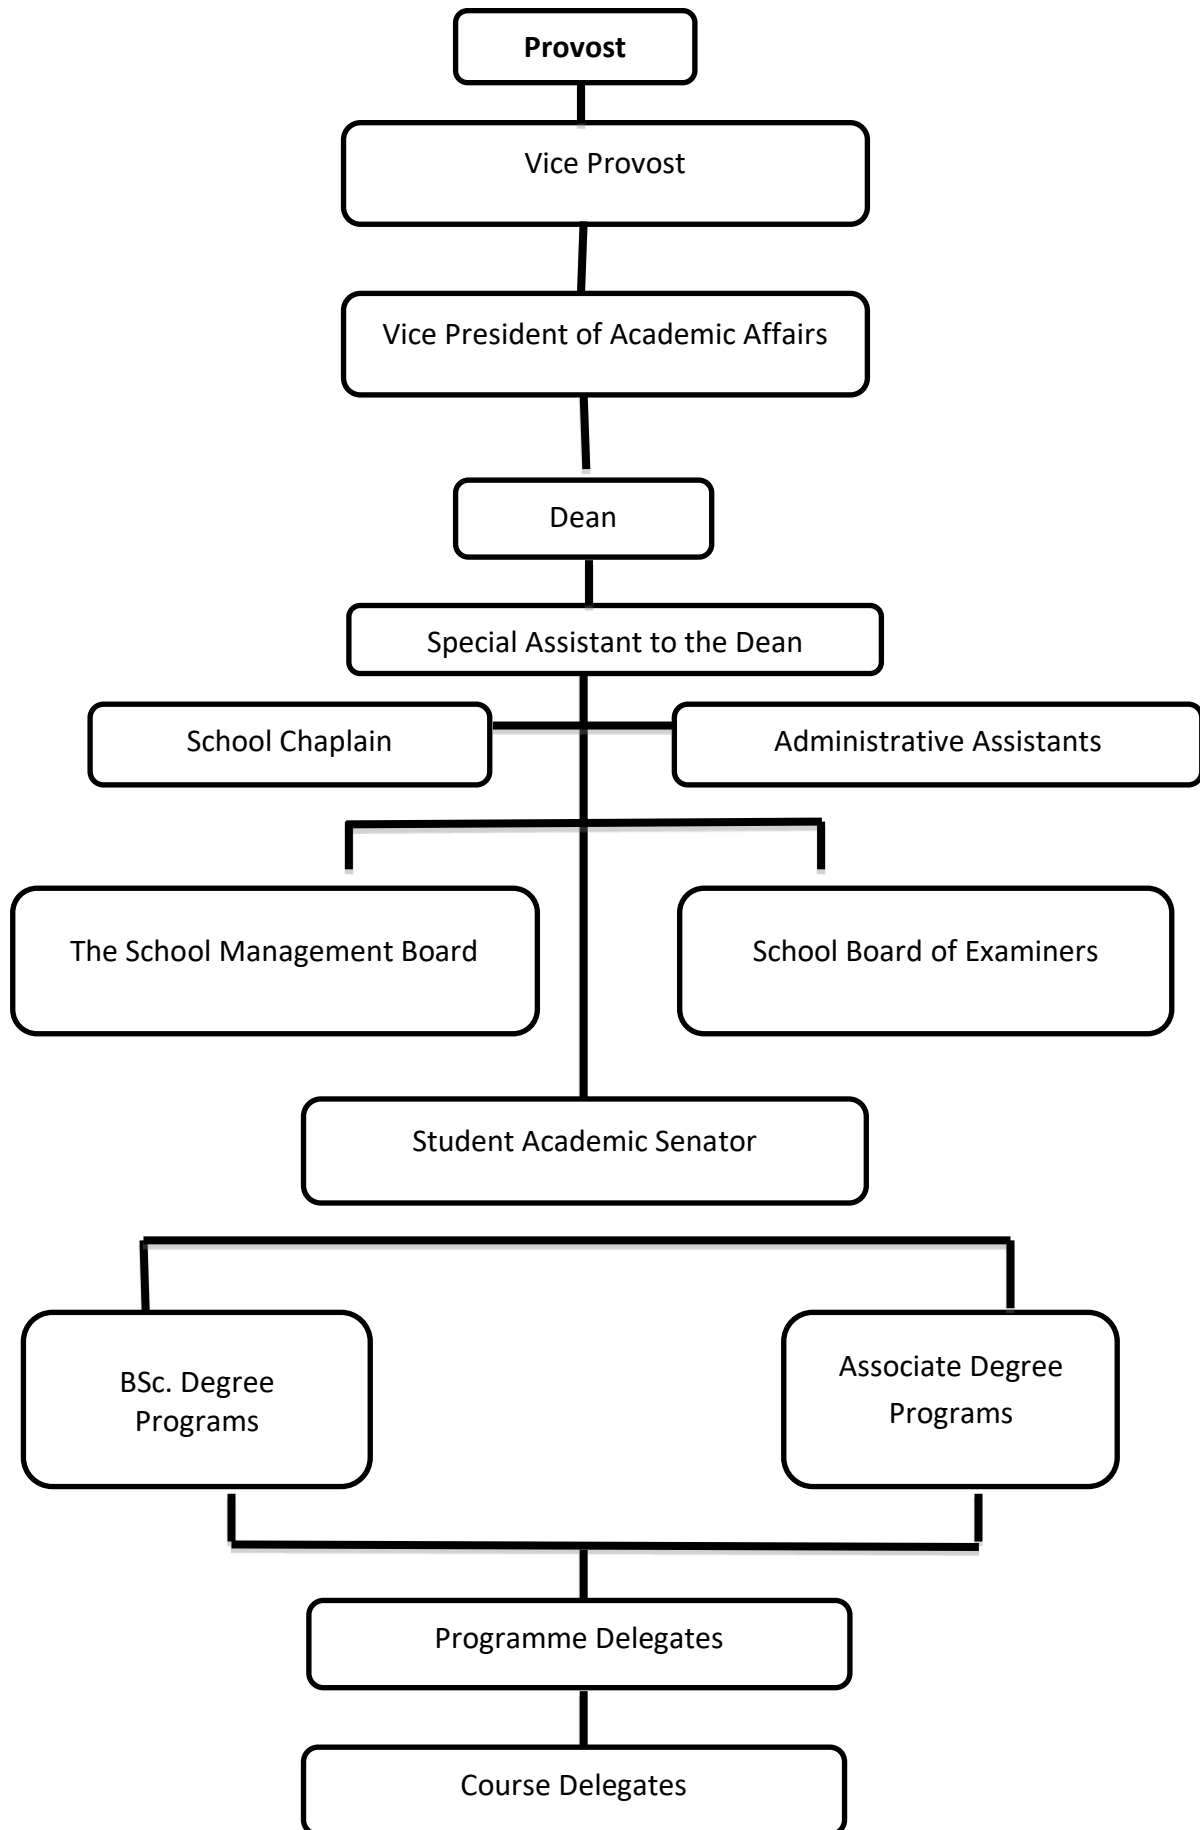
Provost

Vice Provost

Vice President of Academic Affairs

Dean

Special Assistant to the Dean

School Chaplain

Administrative Assistants

The School Management Board

School Board of Examiners

Student Academic Senator

BSc. Degree Programs

Associate Degree Programs

Programme Delegates

Course Delegates